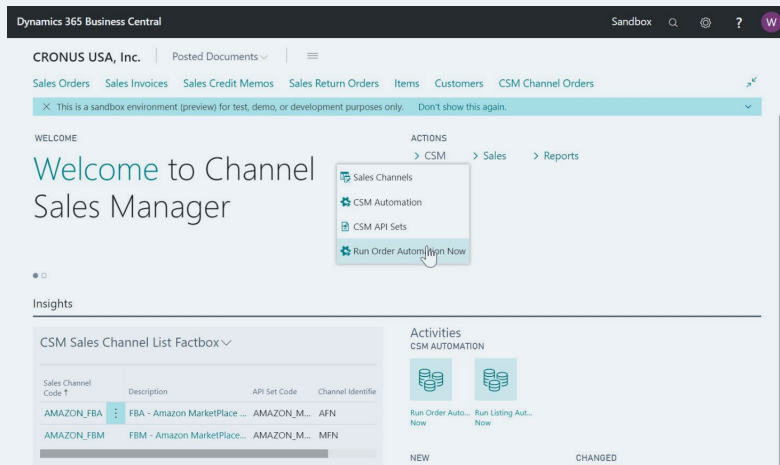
Dynamics 365 Business Central

Sandbox ? W

CRONUS USA, Inc. | Posted Documents ∨ | ≡

Sales Orders Sales Invoices Sales Credit Memos Sales Return Orders Items Customers CSM Channel Orders

× This is a sandbox environment (preview) for test, demo, or development purposes only. Don't show this again.

WELCOME

Welcome to Channel Sales Manager

ACTIONS

> CSM > Sales > Reports

Sales Channels

CSM Automation

CSM API Sets

Run Order Automation Now

Insights

CSM Sales Channel List Factbox ∨

| Sales Channel Code ↑ | | Description | API Set Code | Channel Identifie |
|---|---|---|---|---|
| AMAZON_FBA | ⋮ | FBA - Amazon MarketPlace ... | AMAZON_M... | AFN |
| AMAZON_FBM | | FBM - Amazon MarketPlace... | AMAZON_M... | MFN |

Activities

CSM AUTOMATION

Run Order Auto... Now

Run Listing Aut... Now

NEW

CHANGED